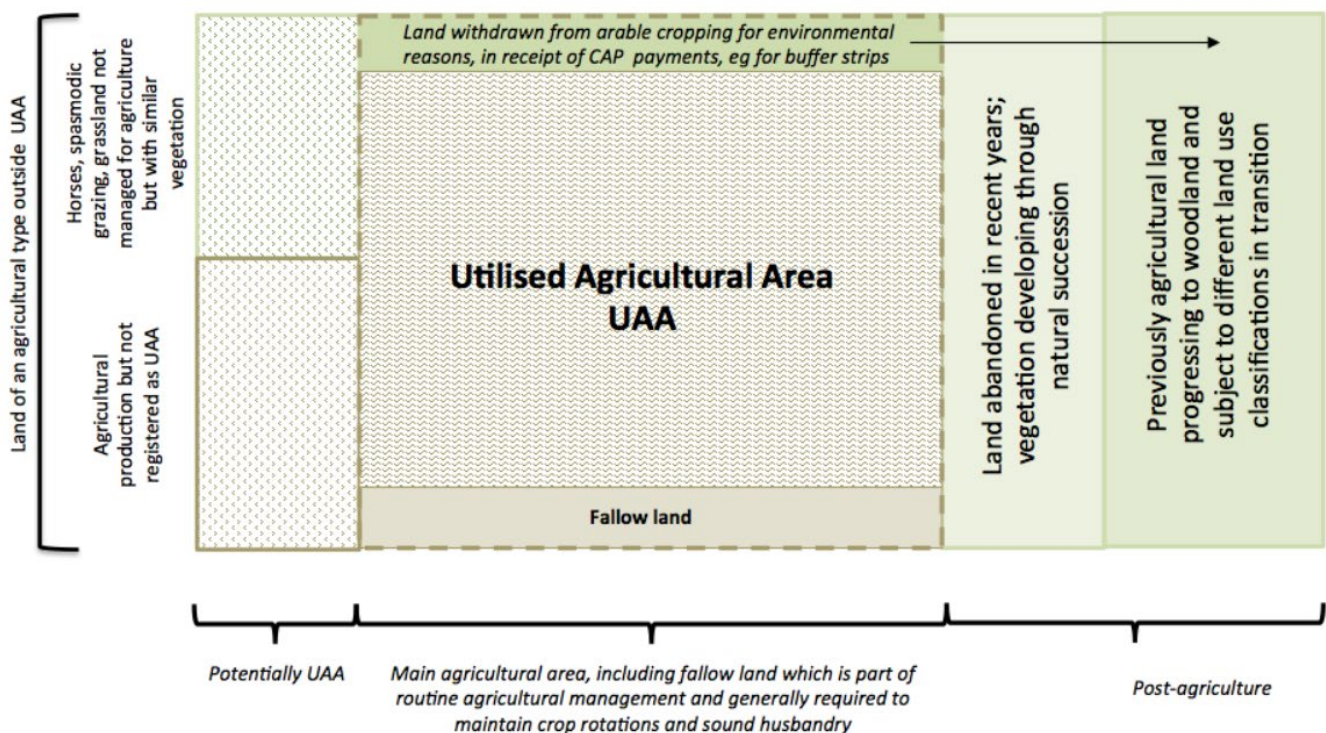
Land of an agricultural type outside UAA

Horses, spasmodic grazing, grassland not managed for agriculture but with similar vegetation

Agricultural production but not registered as UAA

Land withdrawn from arable cropping for environmental reasons, in receipt of CAP payments, eg for buffer strips

Utilised Agricultural Area
UAA

Fallow land

Land abandoned in recent years; vegetation developing through natural succession

Previously agricultural land progressing to woodland and subject to different land use classifications in transition

Potentially UAA

Main agricultural area, including fallow land which is part of routine agricultural management and generally required to maintain crop rotations and sound husbandry

Post-agriculture